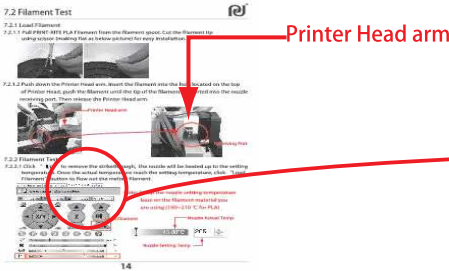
7.2 Filament Test

7.2.1 Load Filament

7.2.1.1 Pull PRINT-RITE PLA Filament from the filament spool. Cut the filament tip using scissor (making flat as below picture) for easy installation.

Printer Head arm

7.2.1.2 Push down the Printer Head arm. Insert the filament into the hole located on the top of Printer Head, push the filament until the tip of the filament inserted into the nozzle receiving port. Then release the Printer Head arm.

Printer Head arm

Receiving Port

7.2.2 Filament Test

7.2.2.1 Click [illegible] to remove the strike-through, the nozzle will be heated up to the setting temperature. Once the actual temperature reach the setting temperature, click "Load Filament" button to flow out the filament.

Set the nozzle setting temperature base on the filament material you are using (190~210 °C for PLA)

Filament

Nozzle Actual Temp

Nozzle Setting Temp

205

14